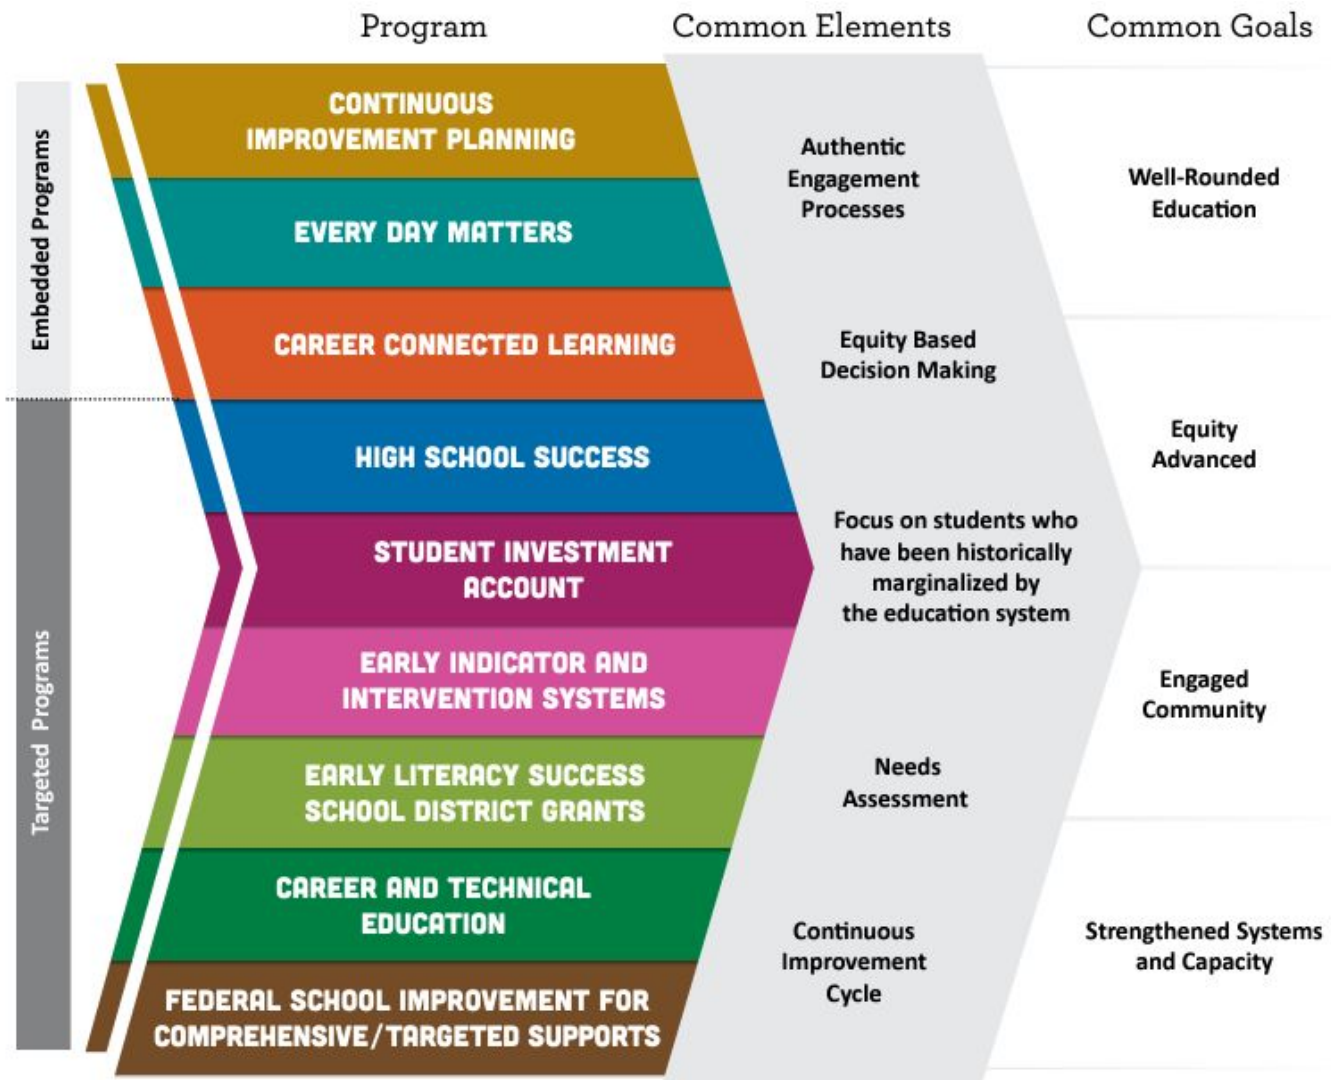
Program

Common Elements

Common Goals

Embedded Programs

Targeted Programs

CONTINUOUS IMPROVEMENT PLANNING

EVERY DAY MATTERS

CAREER CONNECTED LEARNING

HIGH SCHOOL SUCCESS

STUDENT INVESTMENT ACCOUNT

EARLY INDICATOR AND INTERVENTION SYSTEMS

EARLY LITERACY SUCCESS SCHOOL DISTRICT GRANTS

CAREER AND TECHNICAL EDUCATION

FEDERAL SCHOOL IMPROVEMENT FOR COMPREHENSIVE/TARGETED SUPPORTS

Authentic Engagement Processes

Equity Based Decision Making

Focus on students who have been historically marginalized by the education system

Needs Assessment

Continuous Improvement Cycle

Well-Rounded Education

Equity Advanced

Engaged Community

Strengthened Systems and Capacity